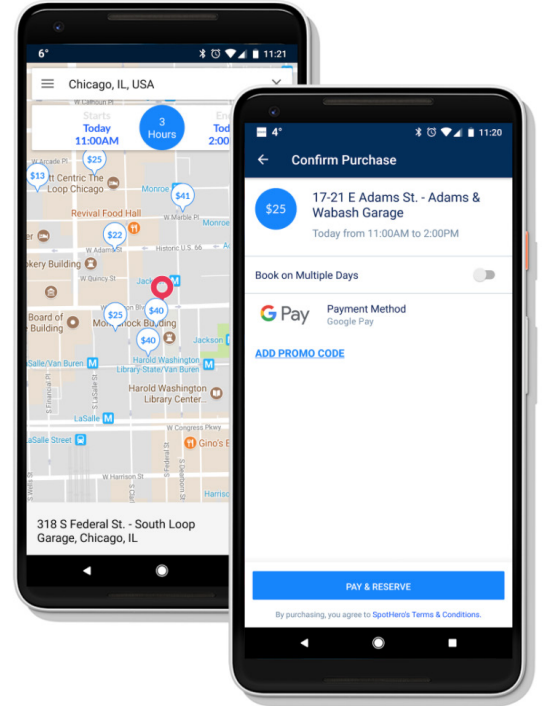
6° 11:21

Chicago, IL, USA

W Calhoun Pl

Starts
Today
11:00AM

3
Hours

End
Tod
2:00

$25
$13
tt Centric The Loop Chicago
Monroe
$41
W Marble Pl
Revival Food Hall
$22
Historic U.S. 66
okery Building
W Quincy St
Jack
$40
$25
Board of Building
Monadnock Building
$40
Harold Washington Library State/Van Buren
Jackson
LaSalle/Van Buren
Harold Washington Library Center
LaSalle
W Congress Pkwy
aSalle Street
Gino's E
W Harrison St
Harriso

318 S Federal St. - South Loop Garage, Chicago, IL

4° 11:20

Confirm Purchase

$25
17-21 E Adams St. - Adams & Wabash Garage
Today from 11:00AM to 2:00PM

Book on Multiple Days

G Pay
Payment Method
Google Pay

ADD PROMO CODE

PAY & RESERVE

By purchasing, you agree to SpotHero's Terms & Conditions.